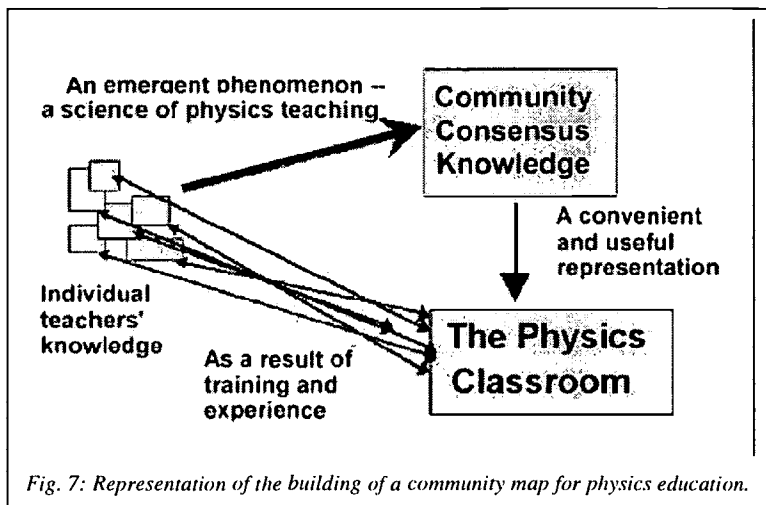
An emergent phenomenon -- a science of physics teaching

Community Consensus Knowledge

A convenient and useful representation

Individual teachers' knowledge

As a result of training and experience

The Physics Classroom

Fig. 7: Representation of the building of a community map for physics education.